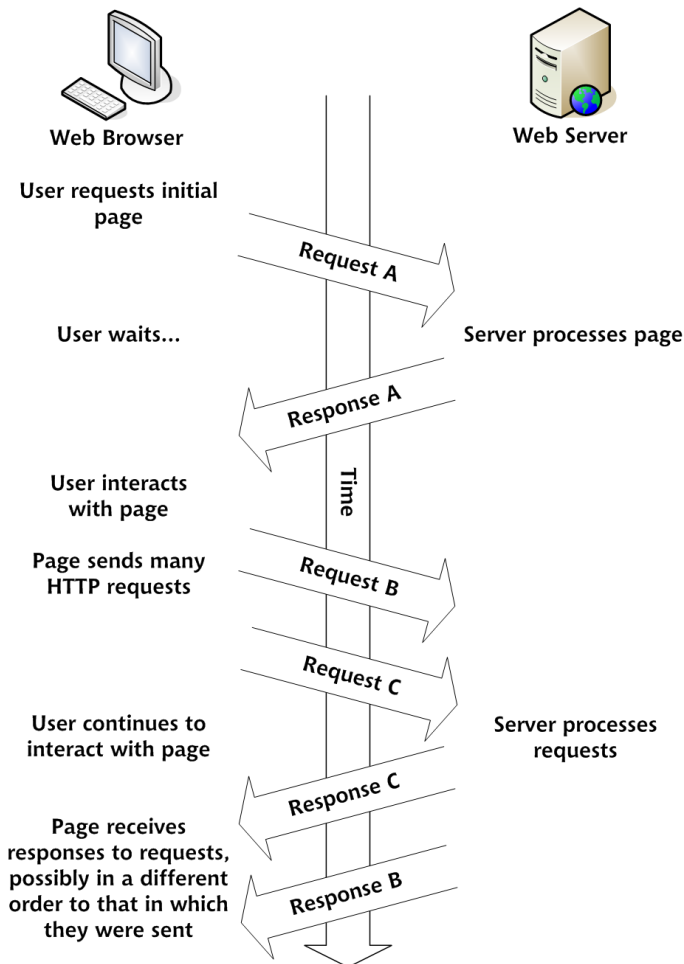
Web Browser

Web Server

User requests initial page

Request A

User waits...

Server processes page

Response A

Time

User interacts with page

Page sends many HTTP requests

Request B

Request C

User continues to interact with page

Server processes requests

Response C

Page receives responses to requests, possibly in a different order to that in which they were sent

Response B